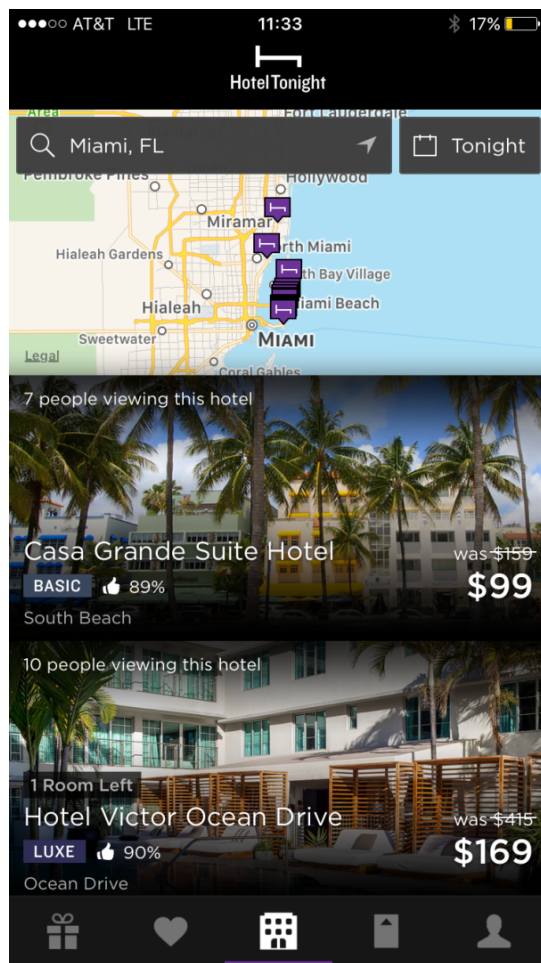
●●●○○ AT&T LTE 11:33 17%

HotelTonight

Miami, FL

Tonight

Area
Fort Lauderdale
Pembroke Pines
Hollywood
Miramar
Hialeah Gardens
North Miami
North Bay Village
Hialeah
Miami Beach
Sweetwater
MIAMI
Legal
Coral Gables

7 people viewing this hotel

Casa Grande Suite Hotel
was $159
BASIC 89%
$99
South Beach

10 people viewing this hotel

1 Room Left
Hotel Victor Ocean Drive
was $415
LUXE 90%
$169
Ocean Drive